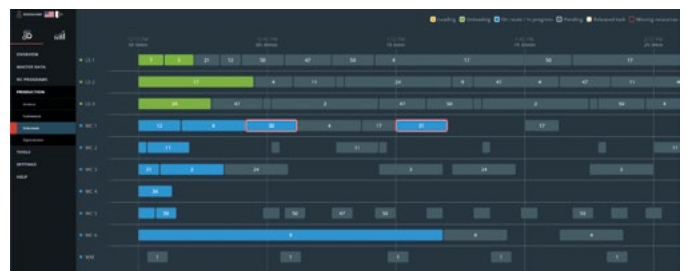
OVERVIEW
MASTER DATA
NC PROGRAMS
PRODUCTION
TOOLS
SETTINGS
HELP

Loading Unloading On route / in progress Pending Released task Missing resources

LS 1
LS 2
LS 3
MC 1
MC 2
MC 3
MC 4
MC 5
MC 6

1 3 21 12 50 47 58 8 17 50 17
17 4 13 24 9 41 8 47 11
24 47 2 47 50 2 50 4
12 4 30 6 17 21 17
11 11
21 2 24 3 24 3
34
26 50 47 50 14
9 6 8
1 1 1 1 1